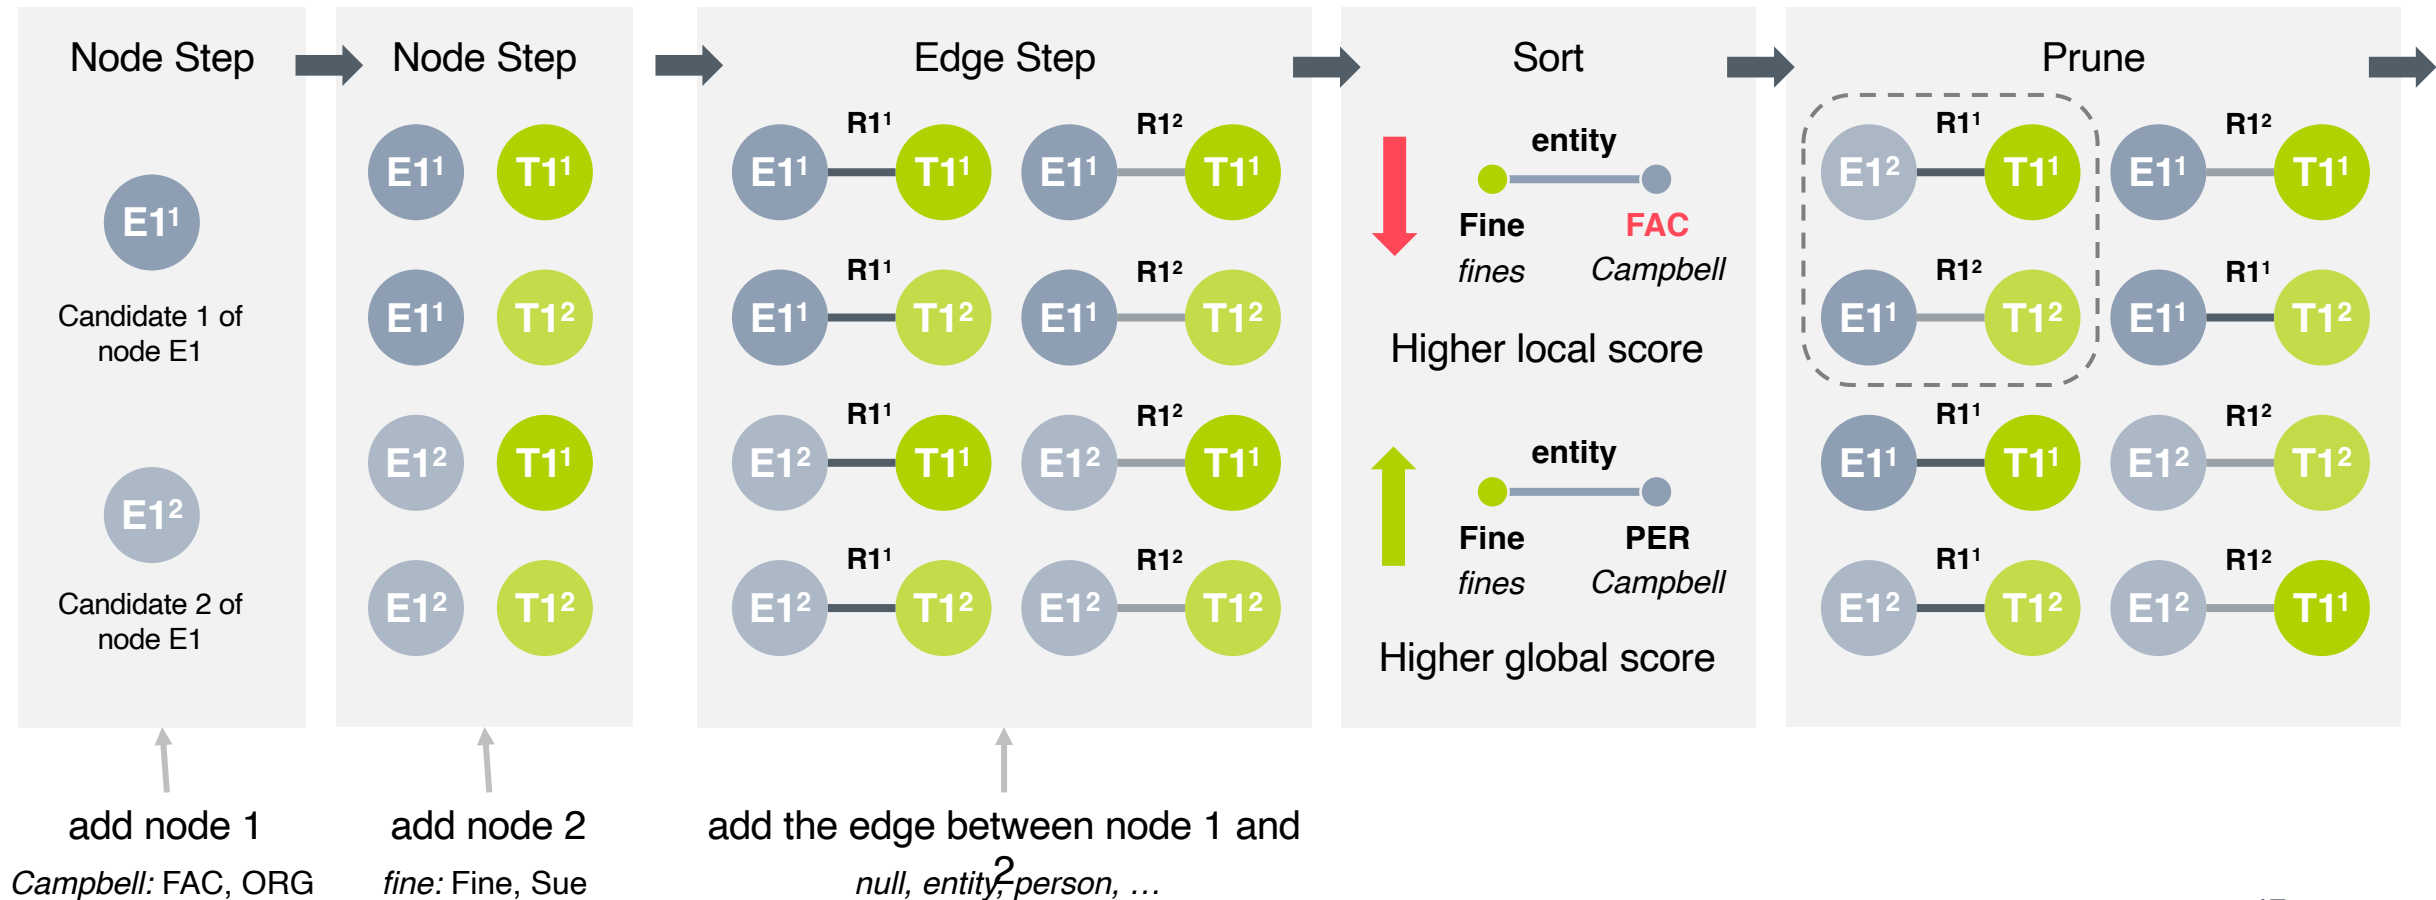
Node Step

$E1^1$

Candidate 1 of node E1

$E1^2$

Candidate 2 of node E1

Node Step

$E1^1$ $T1^1$

$E1^1$ $T1^2$

$E1^2$ $T1^1$

$E1^2$ $T1^2$

Edge Step

$R1^1$ $E1^1$ $T1^1$ $R1^2$ $E1^1$ $T1^1$

$R1^1$ $E1^1$ $T1^2$ $R1^2$ $E1^1$ $T1^2$

$R1^1$ $E1^2$ $T1^1$ $R1^2$ $E1^2$ $T1^1$

$R1^1$ $E1^2$ $T1^2$ $R1^2$ $E1^2$ $T1^2$

Sort

entity

Fine FAC

fines Campbell

Higher local score

entity

Fine PER

fines Campbell

Higher global score

Prune

$R1^1$ $E1^2$ $T1^1$ $R1^2$ $E1^1$ $T1^1$

$R1^2$ $E1^1$ $T1^2$ $R1^1$ $E1^1$ $T1^2$

$R1^1$ $E1^1$ $T1^1$ $R1^2$ $E1^2$ $T1^2$

$R1^1$ $E1^2$ $T1^2$ $R1^2$ $E1^2$ $T1^1$

add node 1

Campbell: FAC, ORG

add node 2

fine: Fine, Sue

add the edge between node 1 and 2

null, entity, person, …